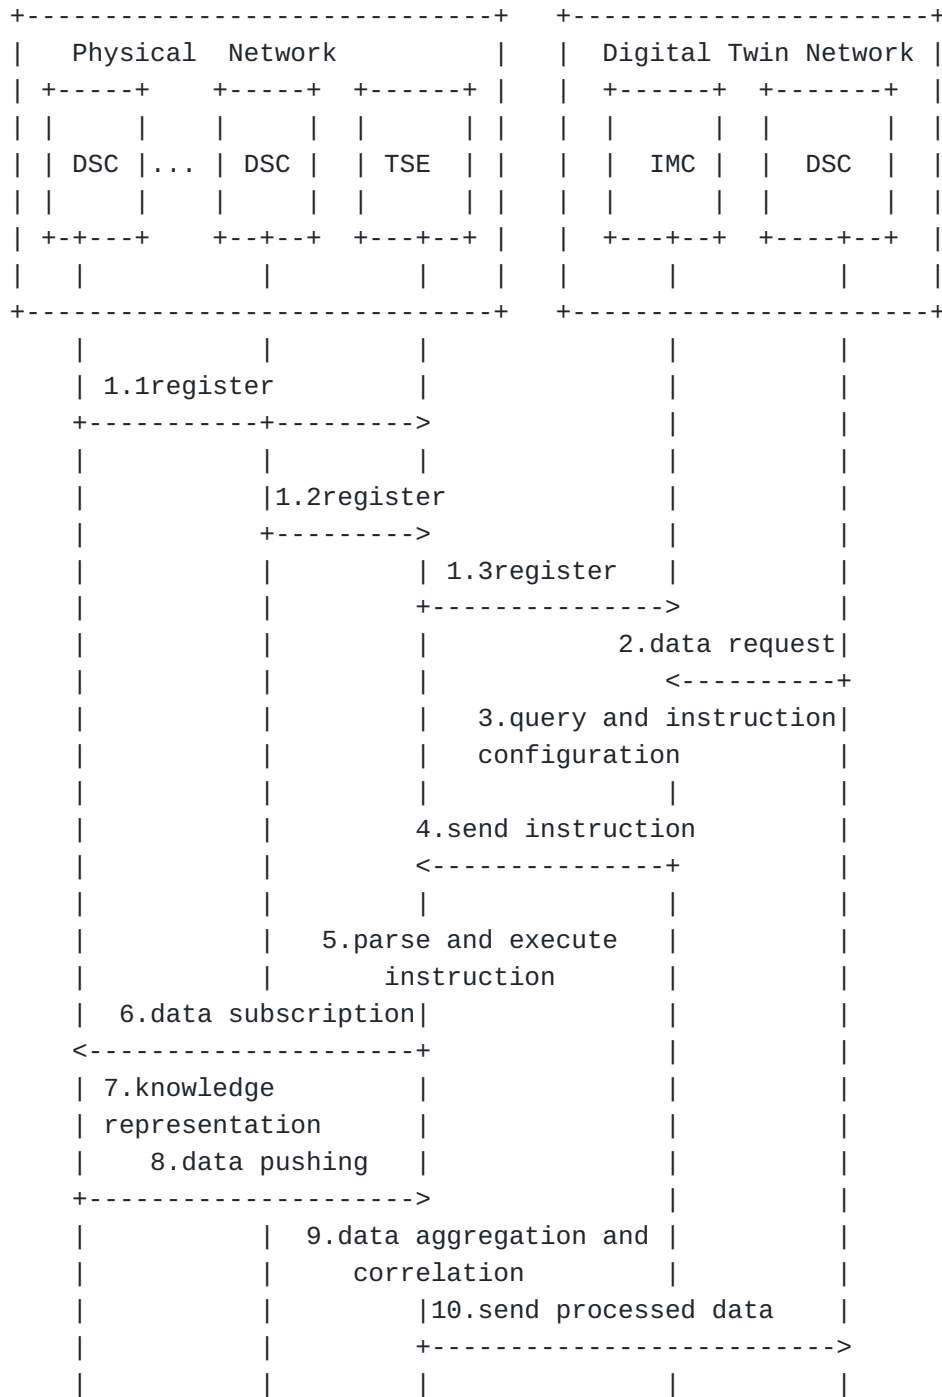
Physical Network

Digital Twin Network

DSC ... DSC TSE

IMC DSC

1.1register

1.2register

1.3register

2.data request

3.query and instruction configuration

4.send instruction

5.parse and execute instruction

6.data subscription

7.knowledge representation

8.data pushing

9.data aggregation and correlation

10.send processed data